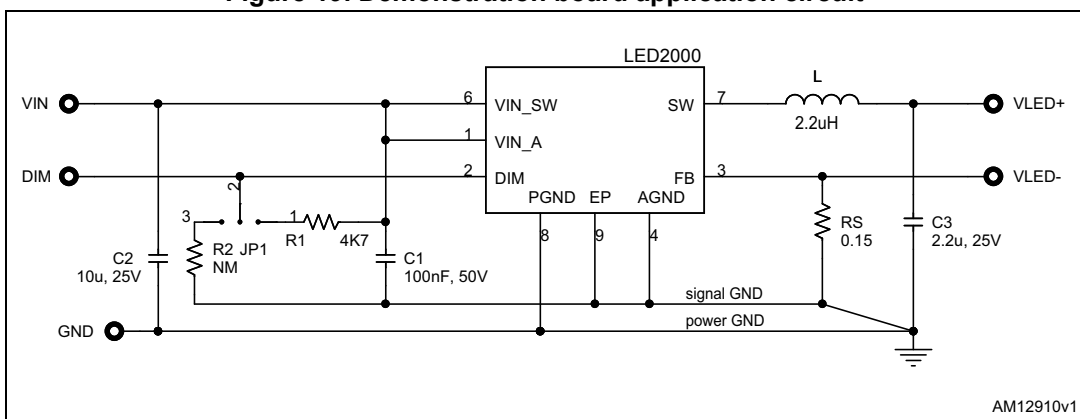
Figure 43. Demonstration board application circuit

LED2000

VIN

DIM

GND

6 VIN_SW

1 VIN_A

2 DIM

SW 7

FB 3

PGND EP AGND

8 9 4

L

2.2uH

VLED+

VLED-

2

3

1

R1 4K7

R2 JP1 NM

C2 10u, 25V

C1 100nF, 50V

RS 0.15

C3 2.2u, 25V

signal GND

power GND

AM12910v1